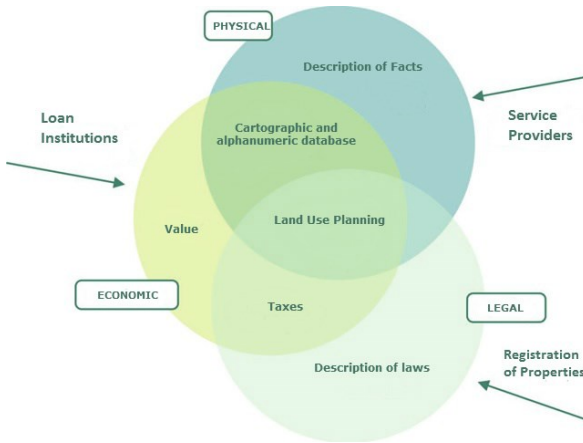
PHYSICAL

Description of Facts

Loan Institutions

Service Providers

Cartographic and alphanumeric database

Value

Land Use Planning

ECONOMIC

Taxes

LEGAL

Description of laws

Registration of Propertie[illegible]